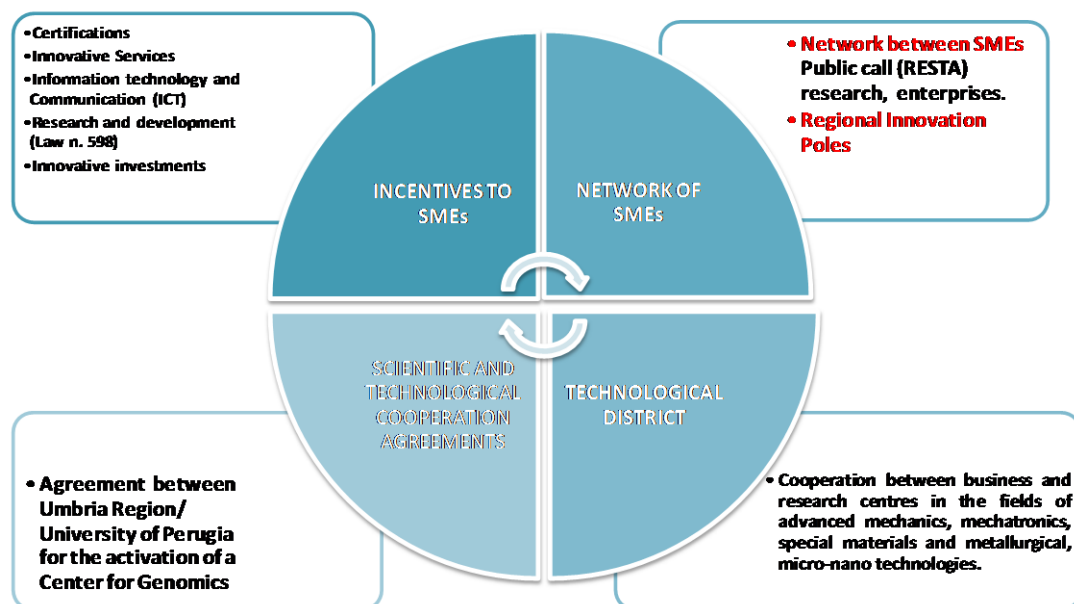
•Certifications
•Innovative Services
•Information technology and Communication (ICT)
•Research and development (Law n. 598)
•Innovative investments

• Network between SMEs
Public call (RESTA) research, enterprises.
• Regional Innovation Poles

INCENTIVES TO SMEs

NETWORK OF SMEs

SCIENTIFIC AND TECHNOLOGICAL COOPERATION AGREEMENTS

TECHNOLOGICAL DISTRICT

• Agreement between Umbria Region/ University of Perugia for the activation of a Center for Genomics

• Cooperation between business and research centres in the fields of advanced mechanics, mechatronics, special materials and metallurgical, micro-nano technologies.